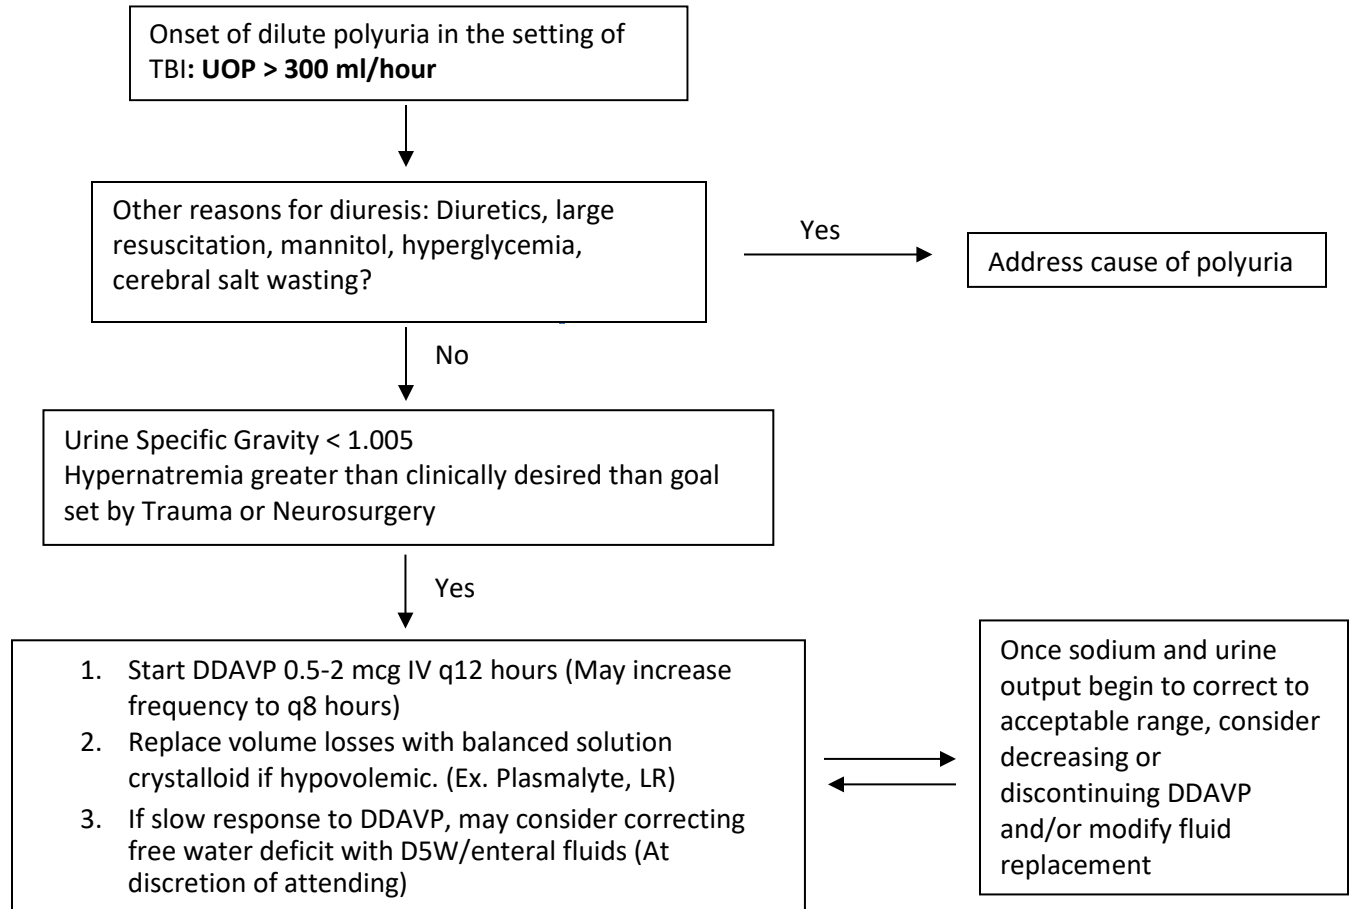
Onset of dilute polyuria in the setting of TBI: **UOP > 300 ml/hour**

Other reasons for diuresis: Diuretics, large resuscitation, mannitol, hyperglycemia, cerebral salt wasting?

Yes

Address cause of polyuria

No

Urine Specific Gravity < 1.005
Hypernatremia greater than clinically desired than goal set by Trauma or Neurosurgery

Yes

1. Start DDAVP 0.5-2 mcg IV q12 hours (May increase frequency to q8 hours)
2. Replace volume losses with balanced solution crystalloid if hypovolemic. (Ex. Plasmalyte, LR)
3. If slow response to DDAVP, may consider correcting free water deficit with D5W/enteral fluids (At discretion of attending)

Once sodium and urine output begin to correct to acceptable range, consider decreasing or discontinuing DDAVP and/or modify fluid replacement